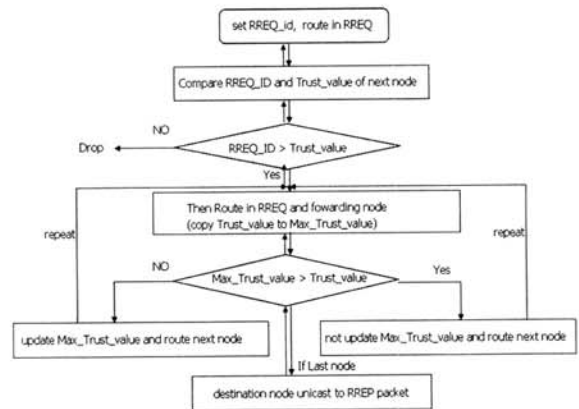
set RREQ_id, route in RREQ

Compare RREQ_ID and Trust_value of next node

NO

Drop

RREQ_ID > Trust_value

Yes

repeat

Then Route in RREQ and fowarding node (copy Trust_value to Max_Trust_value)

repeat

NO

Max_Trust_value > Trust_value

Yes

update Max_Trust_value and route next node

not update Max_Trust_value and route next node

If Last node

destination node unicast to RREP packet